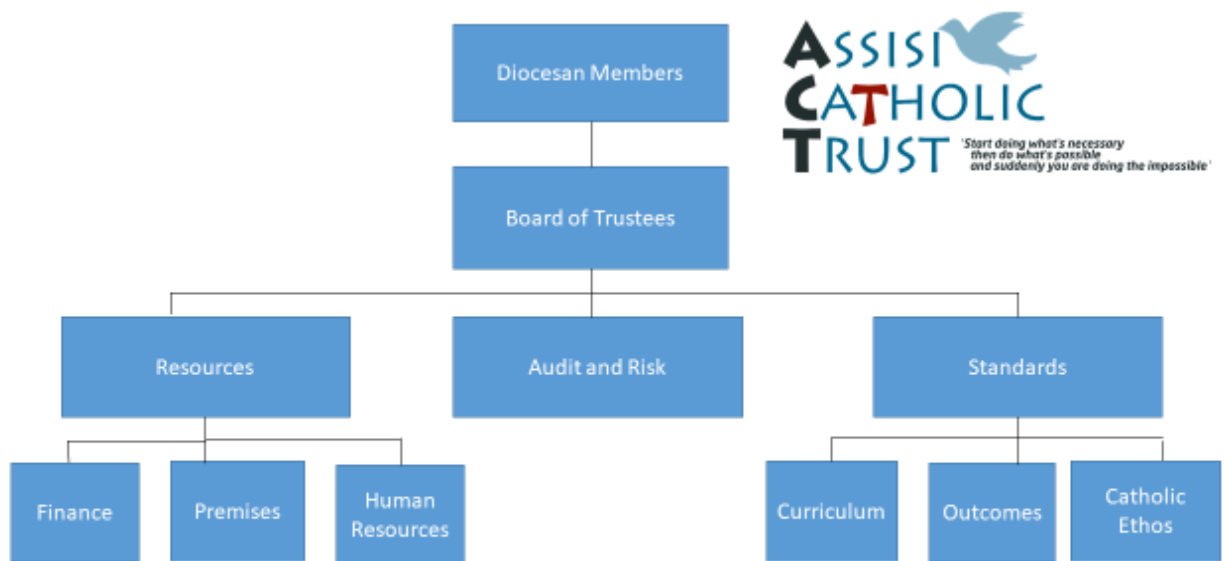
Diocesan Members

ASSISI CATHOLIC TRUST

'Start doing what's necessary then do what's possible and suddenly you are doing the impossible'

Board of Trustees

Resources

Audit and Risk

Standards

Finance

Premises

Human Resources

Curriculum

Outcomes

Catholic Ethos